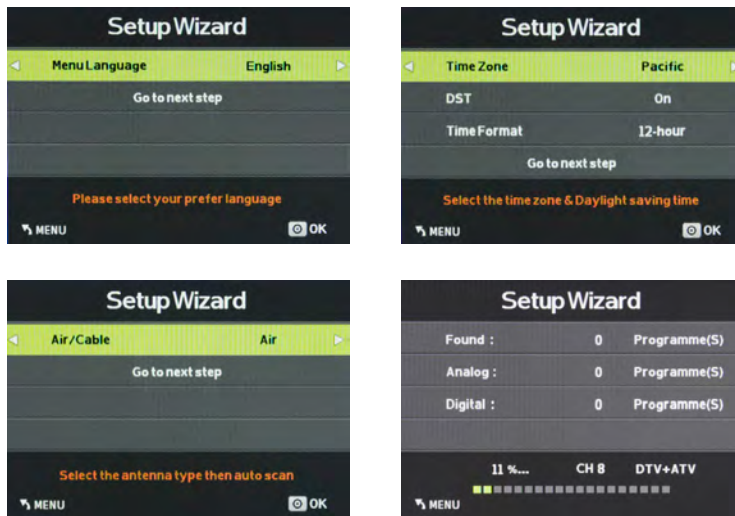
Setup Wizard

Menu Language English

Go to next step

Please select your prefer language

MENU OK

Setup Wizard

Time Zone Pacific

DST On

Time Format 12-hour

Go to next step

Select the time zone & Daylight saving time

MENU OK

Setup Wizard

Air/Cable Air

Go to next step

Select the antenna type then auto scan

MENU OK

Setup Wizard

Found : 0 Programme(S)

Analog : 0 Programme(S)

Digital : 0 Programme(S)

11 %.... CH 8 DTV+ATV

MENU